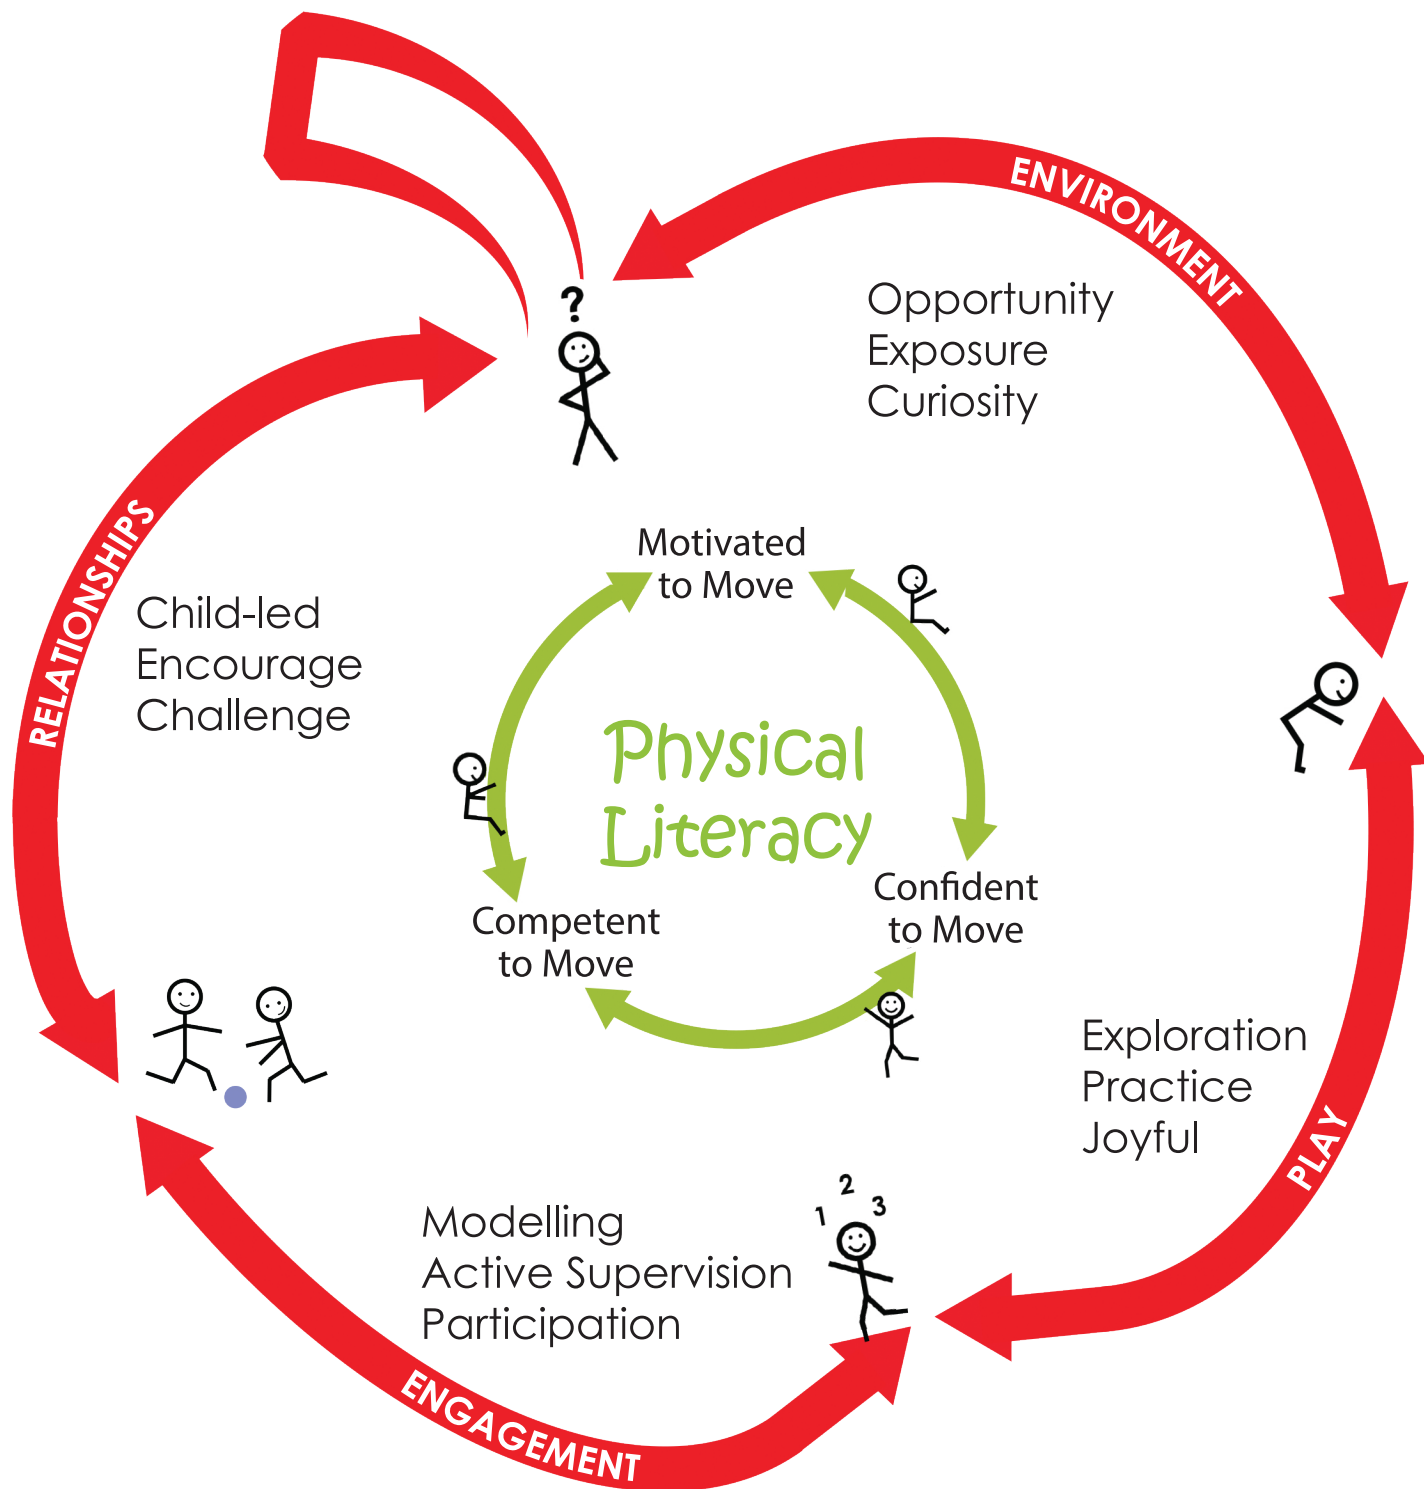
ENVIRONMENT

?

Opportunity
Exposure
Curiosity

RELATIONSHIPS

Child-led
Encourage
Challenge

Motivated to Move

Physical Literacy

Competent to Move

Confident to Move

Exploration
Practice
Joyful

PLAY

1 2 3

Modelling
Active Supervision
Participation

ENGAGEMENT